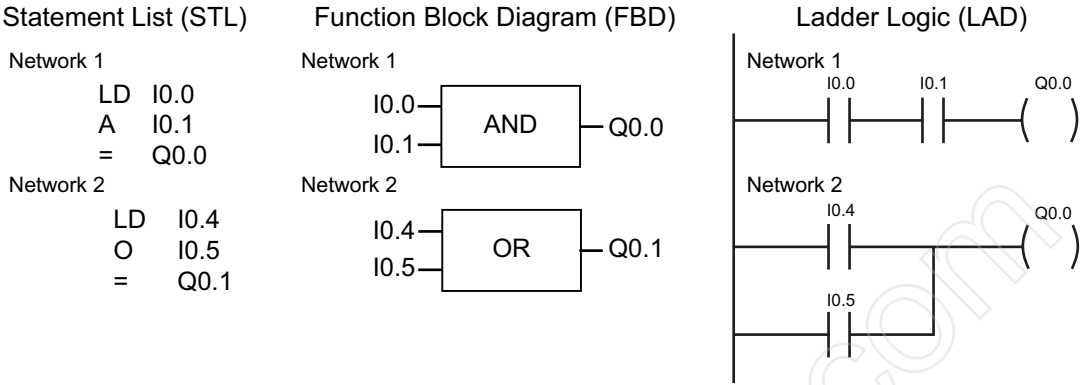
Statement List (STL)

Network 1

LD I0.0
A I0.1
= Q0.0

Network 2

LD I0.4
O I0.5
= Q0.1

Function Block Diagram (FBD)

Network 1

I0.0
I0.1
AND
Q0.0

Network 2

I0.4
I0.5
OR
Q0.1

Ladder Logic (LAD)

Network 1

I0.0 I0.1 Q0.0

Network 2

I0.4 Q0.0

I0.5

.com